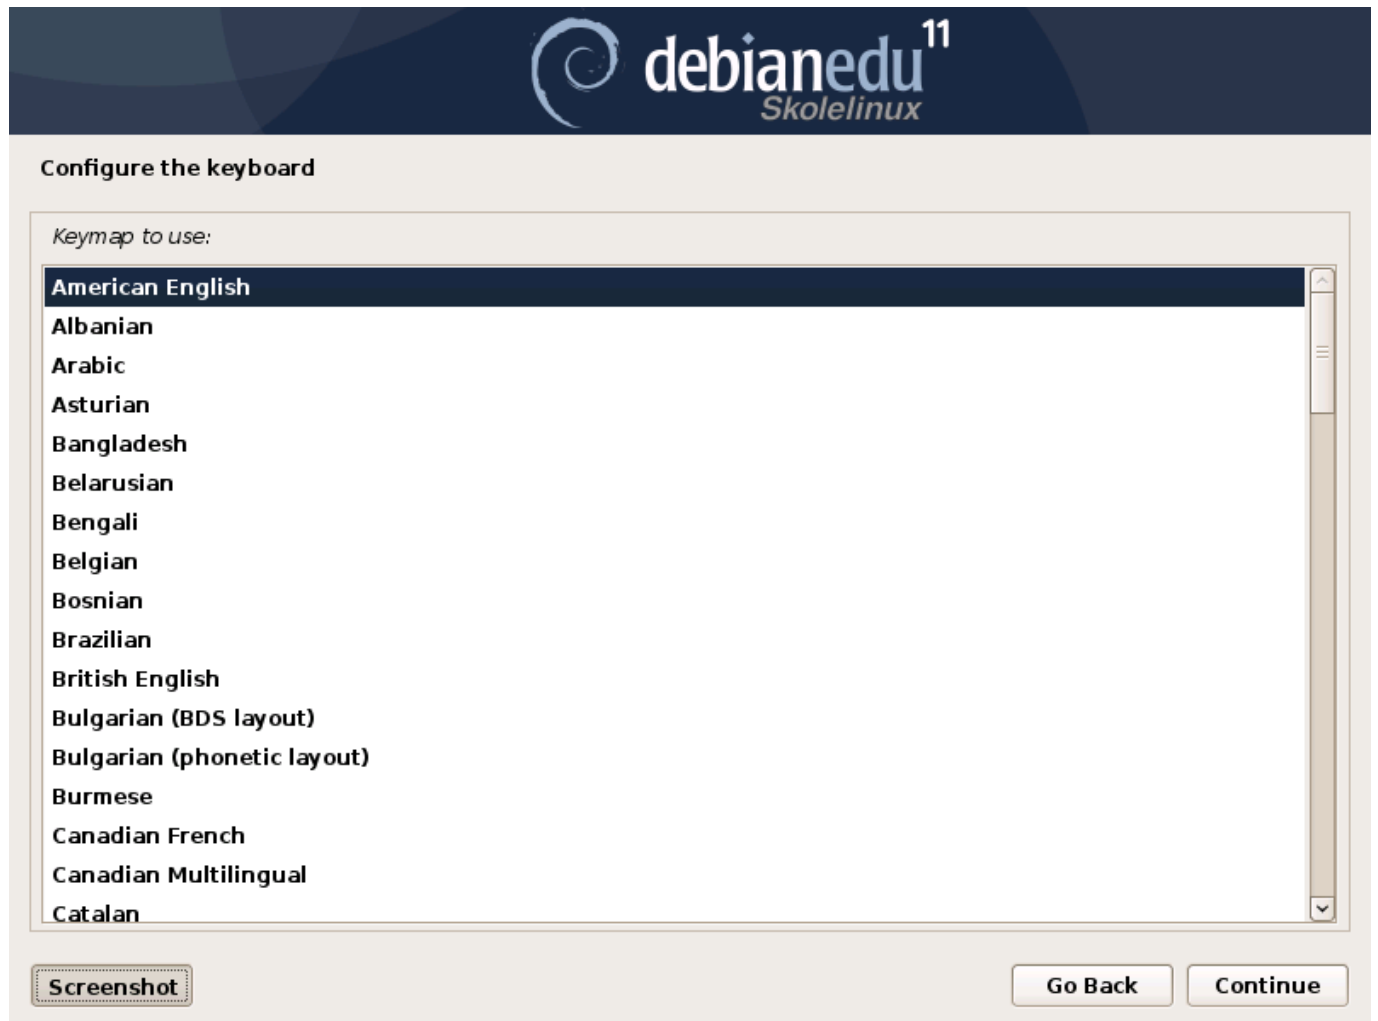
debianedu 11
Skolelinux

Configure the keyboard

Keymap to use:

American English
Albanian
Arabic
Asturian
Bangladesh
Belarusian
Bengali
Belgian
Bosnian
Brazilian
British English
Bulgarian (BDS layout)
Bulgarian (phonetic layout)
Burmese
Canadian French
Canadian Multilingual
Catalan

Screenshot

Go Back

Continue